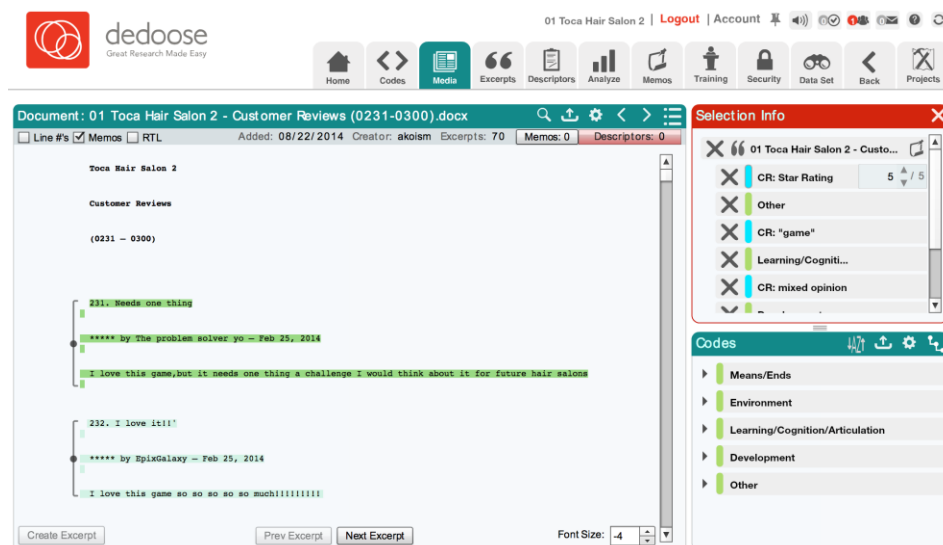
dedoose
Great Research Made Easy

01 Toca Hair Salon 2 | Logout | Account

Home Codes Media Excerpts Descriptors Analyze Memos Training Security Data Set Back Projects

Document: 01 Toca Hair Salon 2 - Customer Reviews (0231-0300).docx

Line #'s Memos RTL Added: 08/22/2014 Creator: akoism Excerpts: 70 Memos: 0 Descriptors: 0

Toca Hair Salon 2

Customer Reviews

(0231 – 0300)

231. Needs one thing

***** by The problem solver yo – Feb 25, 2014

I love this game,but it needs one thing a challenge I would think about it for future hair salons

232. I love it!!'

***** by EpixGalaxy – Feb 25, 2014

I love this game so so so so so much!!!!!!!!!

Create Excerpt Prev Excerpt Next Excerpt Font Size: -4

Selection Info

01 Toca Hair Salon 2 - Custo...
CR: Star Rating 5 / 5
Other
CR: "game"
Learning/Cogniti...
CR: mixed opinion

Codes

Means/Ends
Environment
Learning/Cognition/Articulation
Development
Other